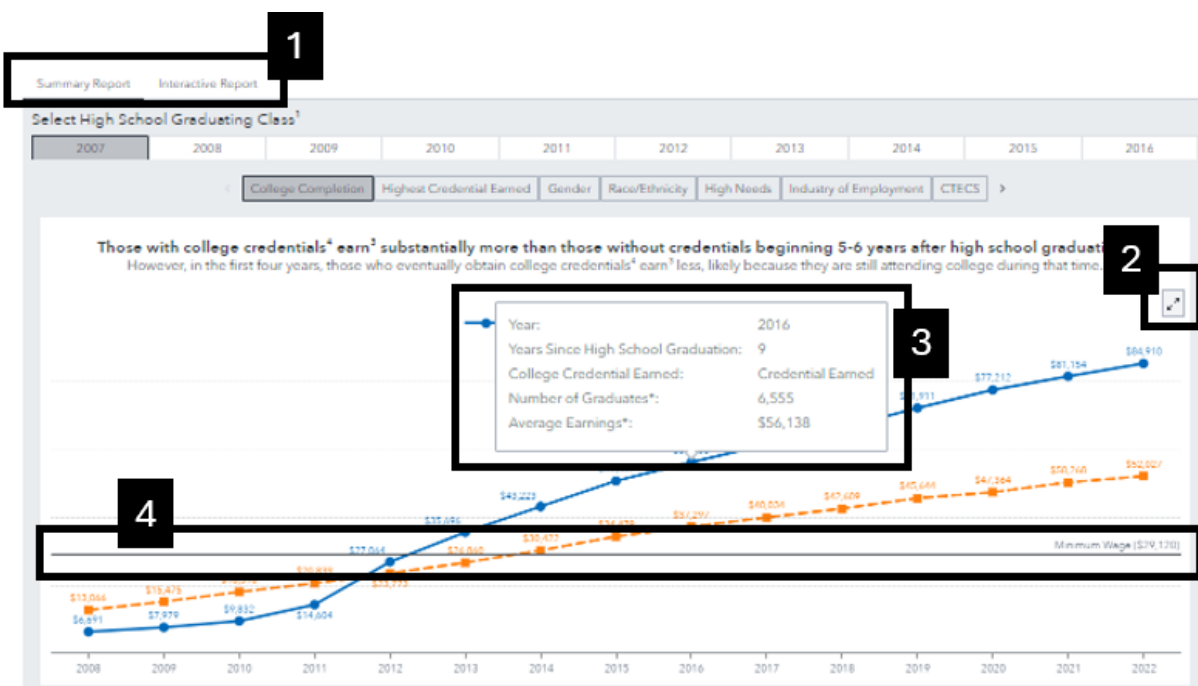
1

Summary Report Interactive Report

Select High School Graduating Class¹

| 2007 | 2008 | 2009 | 2010 | 2011 | 2012 | 2013 | 2014 | 2015 | 2016 |
|---|---|---|---|---|---|---|---|---|---|

College Completion | Highest Credential Earned | Gender | Race/Ethnicity | High Needs | Industry of Employment | CTECS >

Those with college credentials⁴ earn³ substantially more than those without credentials beginning 5-6 years after high school graduati

However, in the first four years, those who eventually obtain college credentials⁴ earn³ less, likely because they are still attending college during that time.

2

3

Year: 2016
Years Since High School Graduation: 9
College Credential Earned: Credential Earned
Number of Graduates*: 6,555
Average Earnings*: $56,138

4

Minimum Wage ($29,120)

$6,691 $7,979 $9,832 $14,604 $27,064 $35,696 $43,223 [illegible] $69,911 $77,212 $81,154 $84,910

$13,044 $15,475 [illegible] $20,939 $23,773 $26,860 $30,477 $34,478 $37,297 $40,034 $42,609 $45,644 $47,364 $50,760 $52,827

2008 2009 2010 2011 2012 2013 2014 2015 2016 2017 2018 2019 2020 2021 2022